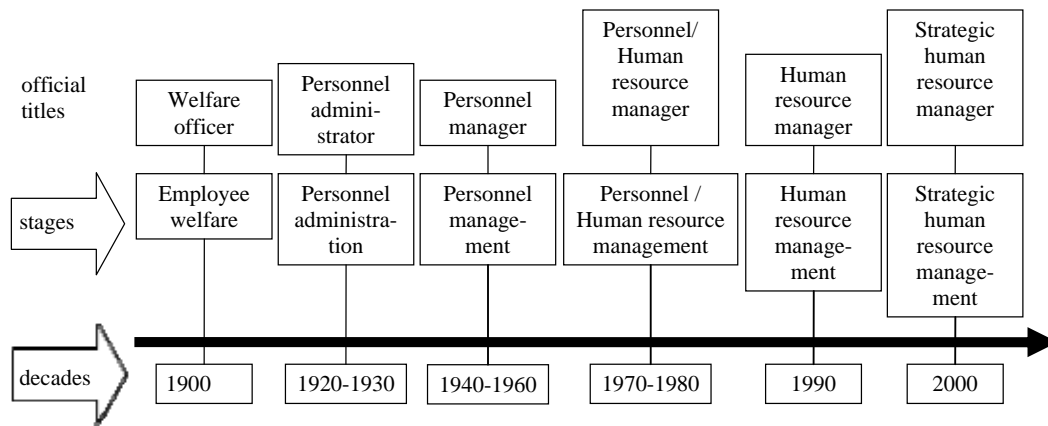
official titles

Welfare officer

Personnel administrator

Personnel manager

Personnel/ Human resource manager

Human resource manager

Strategic human resource manager

stages

Employee welfare

Personnel administration

Personnel management

Personnel / Human resource management

Human resource management

Strategic human resource management

decades

1900

1920-1930

1940-1960

1970-1980

1990

2000